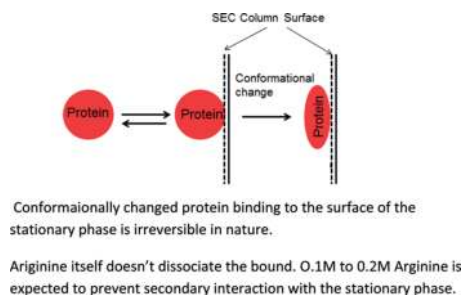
SEC Column Surface

Protein

Protein

Conformational change

Protein

Conformaionally changed protein binding to the surface of the stationary phase is irreversible in nature.

Ariginine itself doesn't dissociate the bound. O.1M to 0.2M Arginine is expected to prevent secondary interaction with the stationary phase.